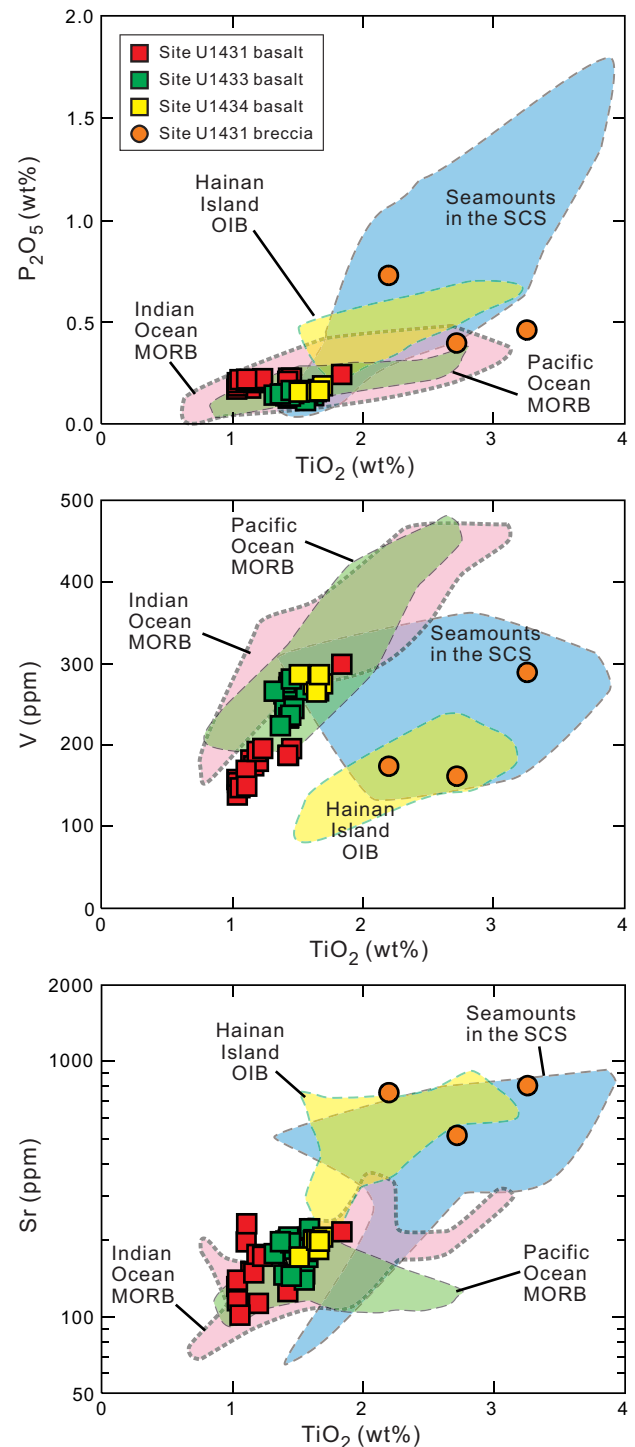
Site U1431 basalt
Site U1433 basalt
Site U1434 basalt
Site U1431 breccia

2.0
1.5
1.0
0.5
0.0
$P_2O_5$ (wt%)
Hainan Island OIB
Seamounts in the SCS
Indian Ocean MORB
Pacific Ocean MORB
0 1 2 3 4
$TiO_2$ (wt%)

500
400
300
200
100
0
V (ppm)
Pacific Ocean MORB
Indian Ocean MORB
Seamounts in the SCS
Hainan Island OIB
0 1 2 3 4
$TiO_2$ (wt%)

2000
1000
100
50
Sr (ppm)
Hainan Island OIB
Seamounts in the SCS
Indian Ocean MORB
Pacific Ocean MORB
0 1 2 3 4
$TiO_2$ (wt%)